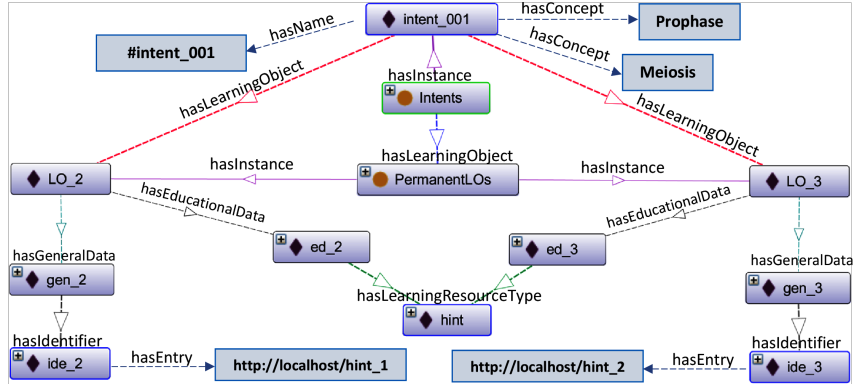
intent_001
hasConcept
Prophase
hasName
hasConcept
#intent_001
Meiosis
hasInstance
hasLearningObject
Intents
hasLearningObject
hasLearningObject
hasInstance
hasInstance
LO_2
PermanentLOs
LO_3
hasEducationalData
hasEducationalData
ed_2
ed_3
hasGeneralData
hasGeneralData
gen_2
hasLearningResourceType
gen_3
hint
hasIdentifier
hasIdentifier
ide_2
hasEntry
http://localhost/hint_1
http://localhost/hint_2
hasEntry
ide_3